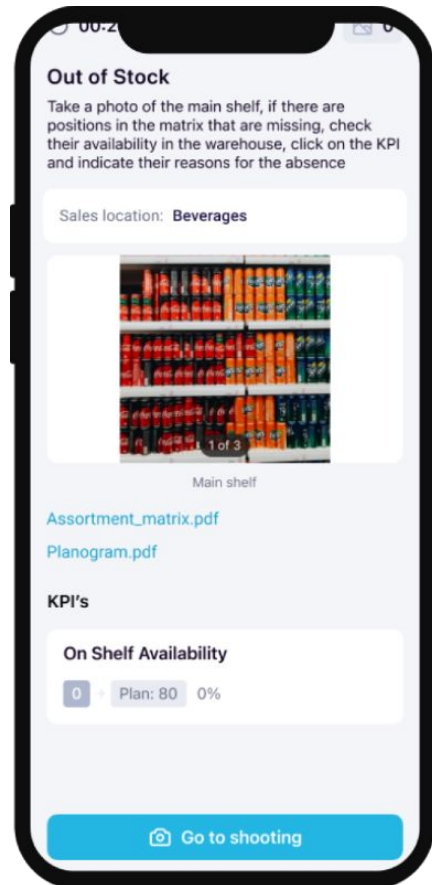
00:2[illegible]

Out of Stock

Take a photo of the main shelf, if there are positions in the matrix that are missing, check their availability in the warehouse, click on the KPI and indicate their reasons for the absence

Sales location: Beverages

1 of 3

Main shelf

Assortment_matrix.pdf

Planogram.pdf

KPI's

On Shelf Availability

0 Plan: 80 0%

Go to shooting